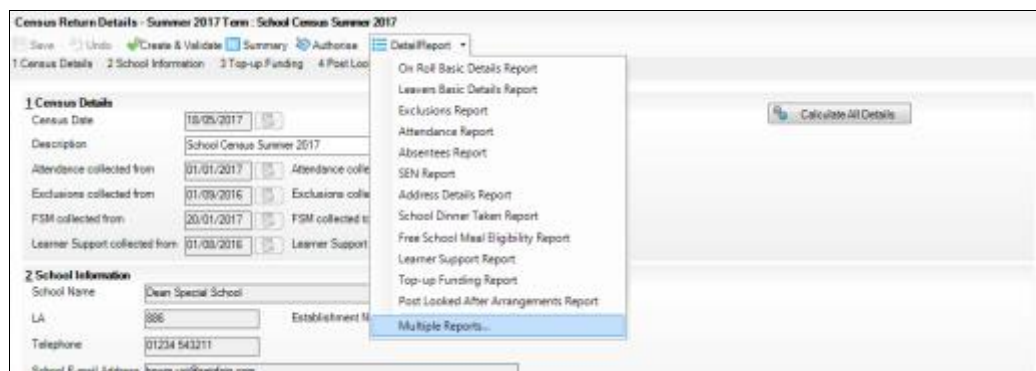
Census Return Details - Summer 2017 Term : School Census Summer 2017

Save Undo Create & Validate Summary Authorise Detail Report

1 Census Details 2 School Information 3 Top-up Funding 4 Post Loo

1 Census Details

Census Date 18/05/2017

Description School Census Summer 2017

Attendance collected from 01/01/2017 Attendance colle

Exclusions collected from 01/09/2016 Exclusions colle

FSM collected from 20/01/2017 FSM collected t

Learner Support collected from 01/08/2016 Learner Support

2 School Information

School Name Dean Special School

LA 886 Establishment N

Telephone 01234 543211

School E-mail Address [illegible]

On Roll Basic Details Report
Leavers Basic Details Report
Exclusions Report
Attendance Report
Absentees Report
SEN Report
Address Details Report
School Dinner Taken Report
Free School Meal Eligibility Report
Learner Support Report
Top-up Funding Report
Post Looked After Arrangements Report
Multiple Reports...

Calculate All Details